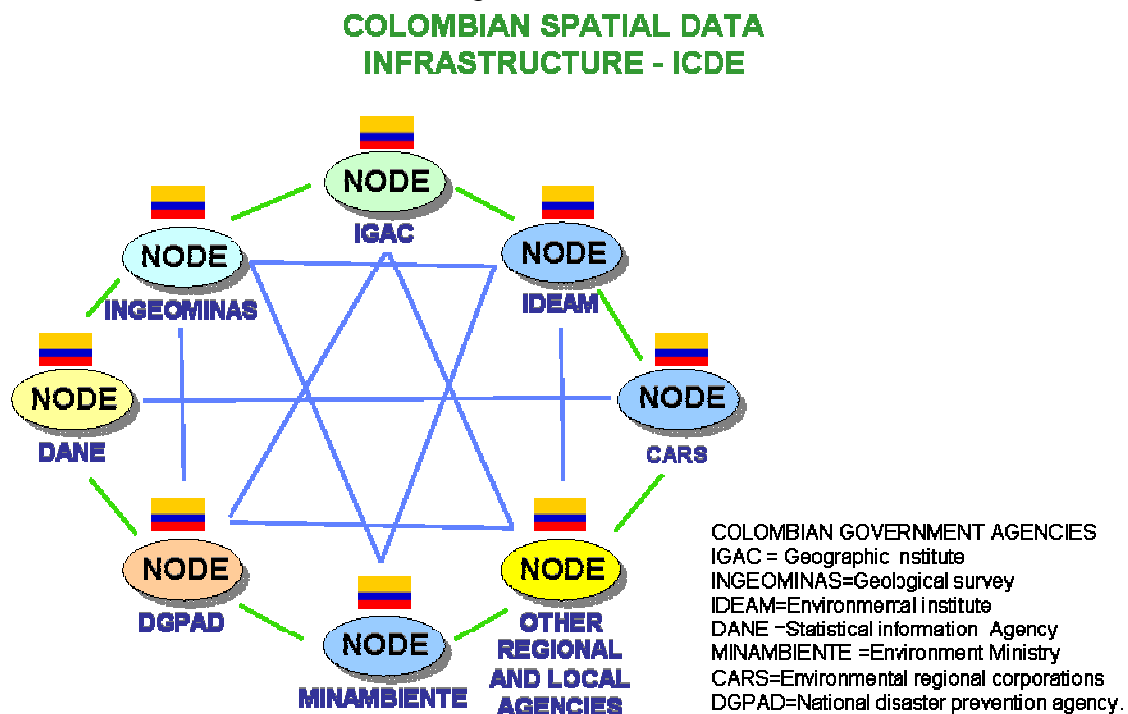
COLOMBIAN SPATIAL DATA INFRASTRUCTURE - ICDE

NODE
IGAC

NODE
INGEOMINAS

NODE
IDEAM

NODE
DANE

NODE
CARS

NODE
DGPAD

NODE
MINAMBIENTE

NODE
OTHER REGIONAL AND LOCAL AGENCIES

COLOMBIAN GOVERNMENT AGENCIES
IGAC = Geographic nstitute
INGEOMINAS=Geological survey
IDEAM=Environmental institute
DANE =Statistical information Agency
MINAMBIENTE =Environment Ministry
CARS=Environmental regional corporations
DGPAD=National disaster prevention agency.